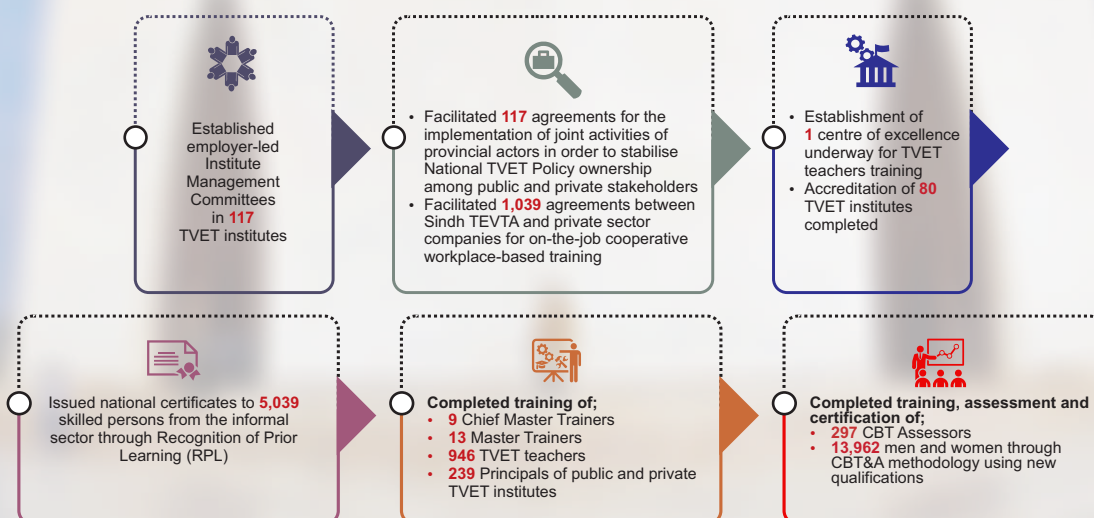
Established employer-led Institute Management Committees in 117 TVET institutes

• Facilitated 117 agreements for the implementation of joint activities of provincial actors in order to stabilise National TVET Policy ownership among public and private stakeholders
• Facilitated 1,039 agreements between Sindh TEVTA and private sector companies for on-the-job cooperative workplace-based training

• Establishment of 1 centre of excellence underway for TVET teachers training
• Accreditation of 80 TVET institutes completed

Issued national certificates to 5,039 skilled persons from the informal sector through Recognition of Prior Learning (RPL)

Completed training of;
• 9 Chief Master Trainers
• 13 Master Trainers
• 946 TVET teachers
• 239 Principals of public and private TVET institutes

Completed training, assessment and certification of;
• 297 CBT Assessors
• 13,962 men and women through CBT&A methodology using new qualifications